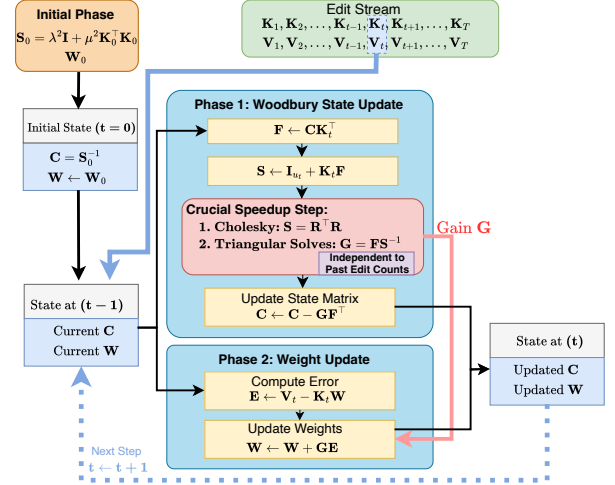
Initial Phase
$\mathbf{S}_0 = \lambda^2\mathbf{I} + \mu^2\mathbf{K}_0^\top\mathbf{K}_0$
$\mathbf{W}_0$

Edit Stream
$\mathbf{K}_1, \mathbf{K}_2, \ldots, \mathbf{K}_{t-1}, \mathbf{K}_t, \mathbf{K}_{t+1}, \ldots, \mathbf{K}_T$
$\mathbf{V}_1, \mathbf{V}_2, \ldots, \mathbf{V}_{t-1}, \mathbf{V}_t, \mathbf{V}_{t+1}, \ldots, \mathbf{V}_T$

Initial State $(\mathbf{t}=\mathbf{0})$
$\mathbf{C} = \mathbf{S}_0^{-1}$
$\mathbf{W} \leftarrow \mathbf{W}_0$

Phase 1: Woodbury State Update
$\mathbf{F} \leftarrow \mathbf{C}\mathbf{K}_t^\top$
$\mathbf{S} \leftarrow \mathbf{I}_{u_t} + \mathbf{K}_t\mathbf{F}$
Crucial Speedup Step:
1. Cholesky: $\mathbf{S} = \mathbf{R}^\top\mathbf{R}$
2. Triangular Solves: $\mathbf{G} = \mathbf{F}\mathbf{S}^{-1}$
Independent to Past Edit Counts
Gain $\mathbf{G}$
Update State Matrix
$\mathbf{C} \leftarrow \mathbf{C} - \mathbf{G}\mathbf{F}^\top$

State at $(\mathbf{t}-\mathbf{1})$
Current $\mathbf{C}$
Current $\mathbf{W}$

Phase 2: Weight Update
Compute Error
$\mathbf{E} \leftarrow \mathbf{V}_t - \mathbf{K}_t\mathbf{W}$
Update Weights
$\mathbf{W} \leftarrow \mathbf{W} + \mathbf{G}\mathbf{E}$

State at $(\mathbf{t})$
Updated $\mathbf{C}$
Updated $\mathbf{W}$

Next Step
$\mathbf{t} \leftarrow \mathbf{t} + \mathbf{1}$